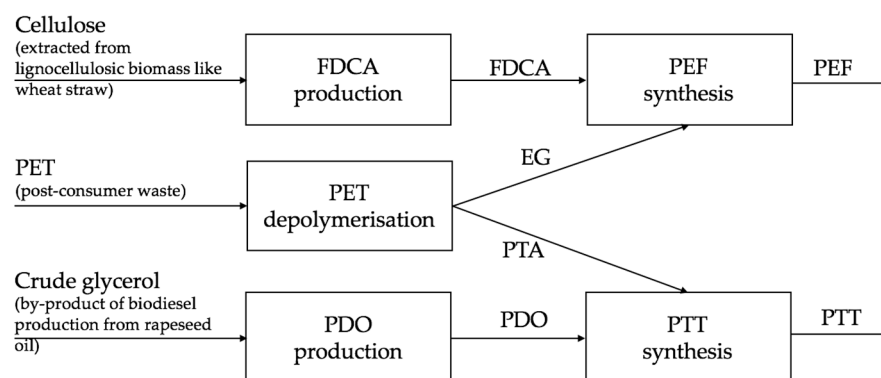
Cellulose
(extracted from lignocellulosic biomass like wheat straw)

FDCA production

FDCA

PEF synthesis

PEF

PET
(post-consumer waste)

PET depolymerisation

EG

PTA

Crude glycerol
(by-product of biodiesel production from rapeseed oil)

PDO production

PDO

PTT synthesis

PTT